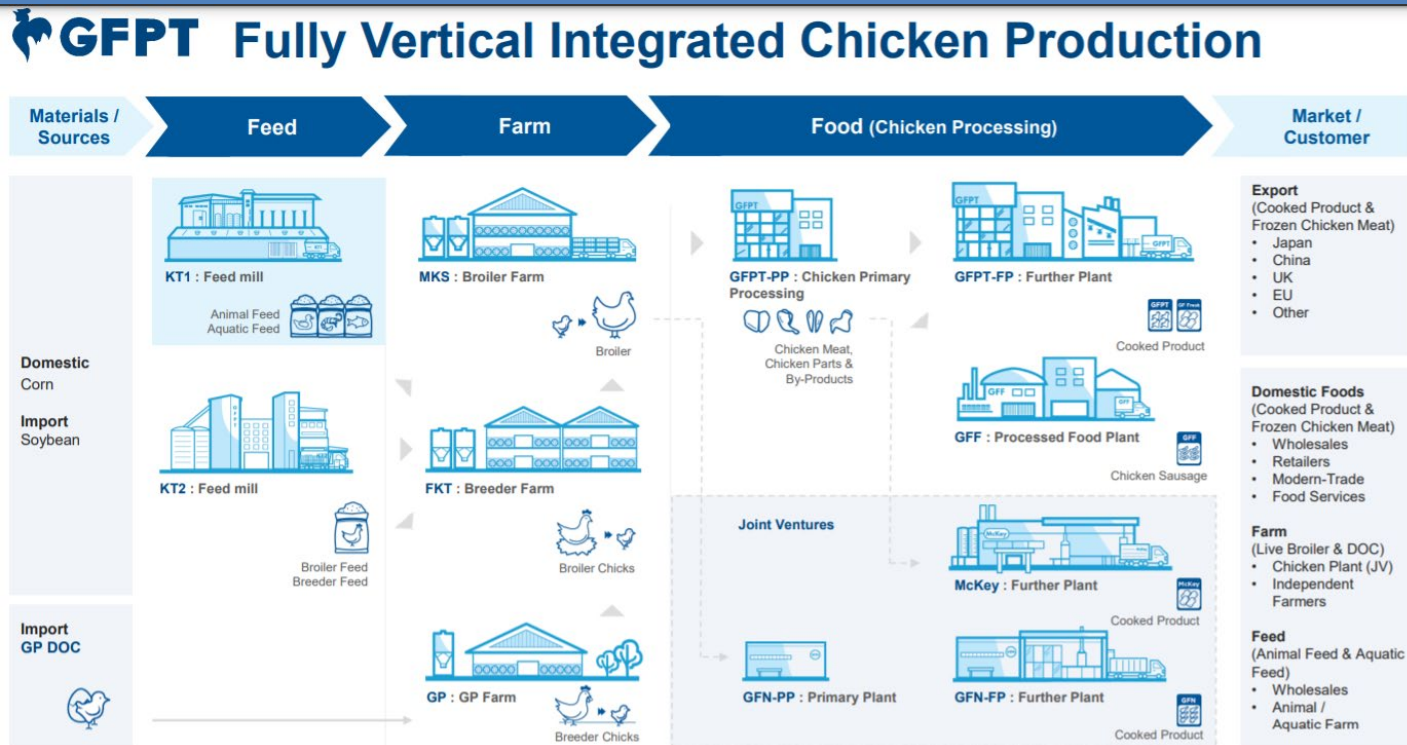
GFPT Fully Vertical Integrated Chicken Production

Materials / Sources

Feed

Farm

Food (Chicken Processing)

Market / Customer

Domestic
Corn

Import
Soybean

Import
GP DOC

KT1 : Feed mill

Animal Feed
Aquatic Feed

KT2 : Feed mill

Broiler Feed
Breeder Feed

MKS : Broiler Farm

Broiler

FKT : Breeder Farm

Broiler Chicks

GP : GP Farm

Breeder Chicks

GFPT

GFPT-PP : Chicken Primary Processing

Chicken Meat, Chicken Parts & By-Products

GFPT

GFPT-FP : Further Plant

GFPT

Cooked Product

GFF

GFF : Processed Food Plant

GFF

Chicken Sausage

Joint Ventures

McKey

McKey : Further Plant

McKey

Cooked Product

GFN-PP : Primary Plant

GFN-FP : Further Plant

GFN

Cooked Product

Export
(Cooked Product & Frozen Chicken Meat)
• Japan
• China
• UK
• EU
• Other

Domestic Foods
(Cooked Product & Frozen Chicken Meat)
• Wholesales
• Retailers
• Modern-Trade
• Food Services

Farm
(Live Broiler & DOC)
• Chicken Plant (JV)
• Independent Farmers

Feed
(Animal Feed & Aquatic Feed)
• Wholesales
• Animal / Aquatic Farm